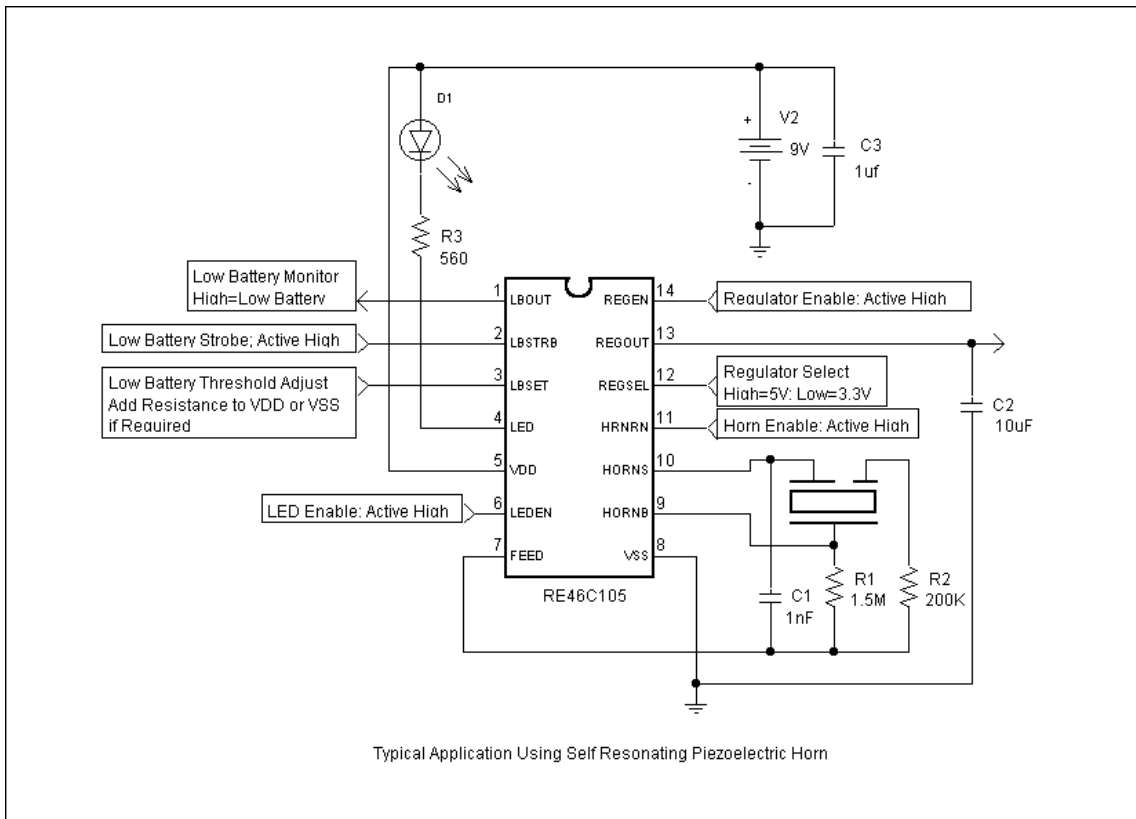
D1

V2
+
9V
-

C3
1uf

R3
560

Low Battery Monitor
High=Low Battery

Low Battery Strobe; Active High

Low Battery Threshold Adjust
Add Resistance to VDD or VSS
if Required

LED Enable: Active High

1 LBOUT
2 LBSTRB
3 LBSET
4 LED
5 VDD
6 LEDEN
7 FEED

14 REGEN
13 REGOUT
12 REGSEL
11 HRNRN
10 HORNS
9 HORNB
8 VSS

RE46C105

Regulator Enable: Active High

Regulator Select
High=5V: Low=3.3V

Horn Enable: Active High

C2
10uF

C1
1nF

R1
1.5M

R2
200K

Typical Application Using Self Resonating Piezoelectric Horn